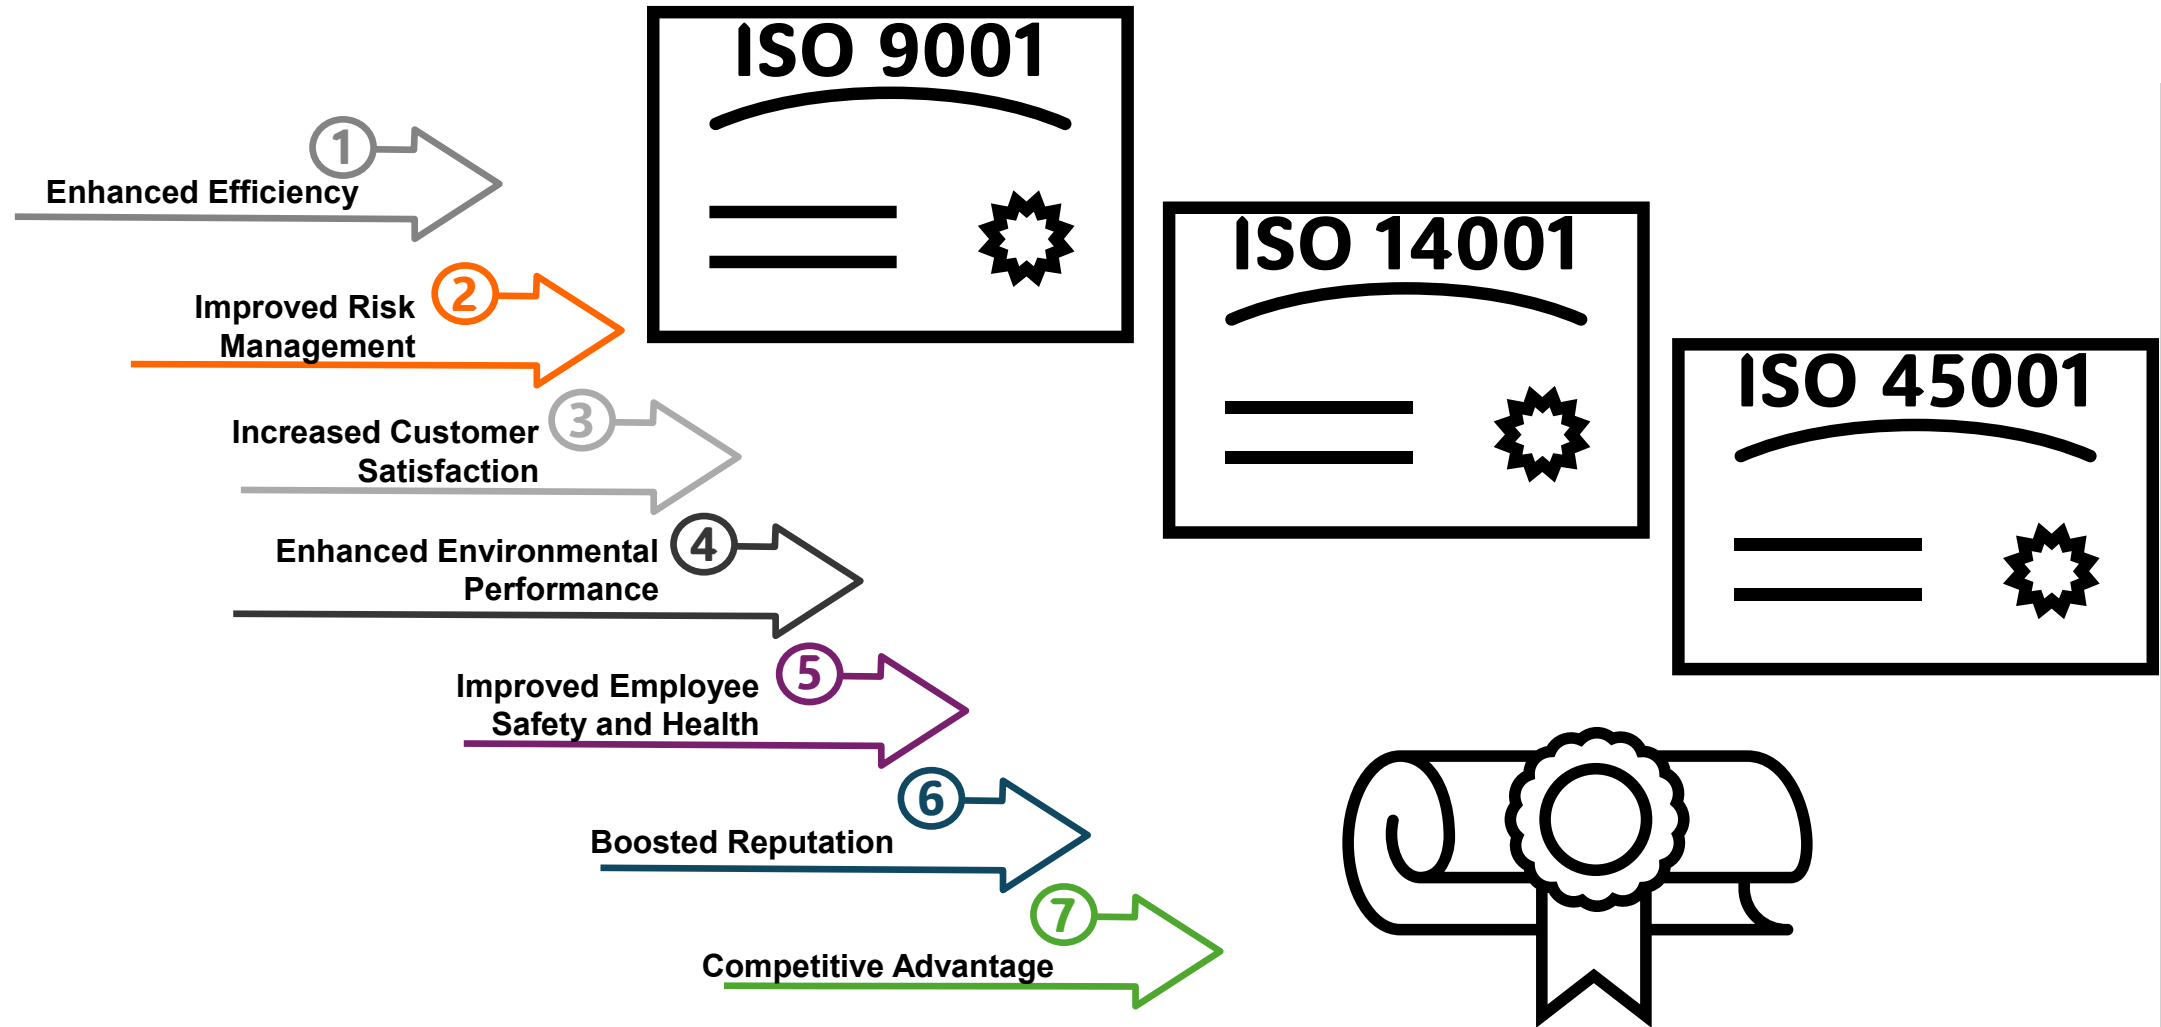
ISO 9001

1
Enhanced Efficiency

2
Improved Risk Management

ISO 14001

ISO 45001

3
Increased Customer Satisfaction

4
Enhanced Environmental Performance

5
Improved Employee Safety and Health

6
Boosted Reputation

7
Competitive Advantage